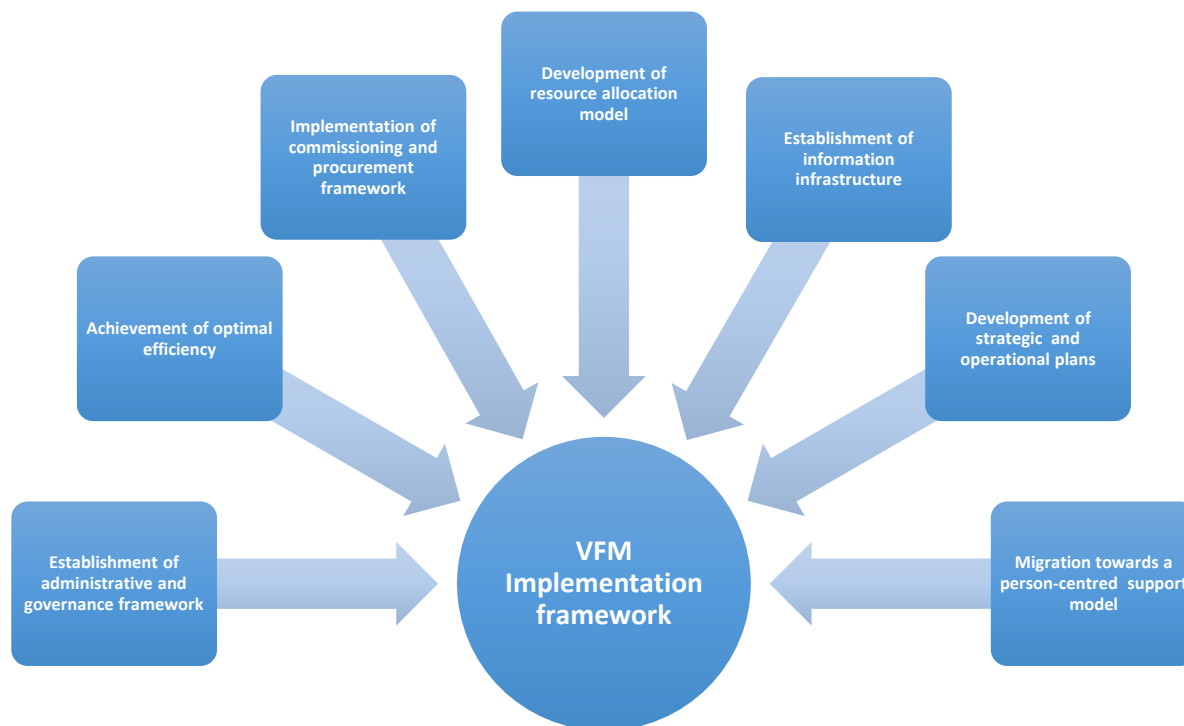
Development of resource allocation model

Implementation of commissioning and procurement framework

Establishment of information infrastructure

Achievement of optimal efficiency

Development of strategic and operational plans

Establishment of administrative and governance framework

VFM Implementation framework

Migration towards a person-centred support model